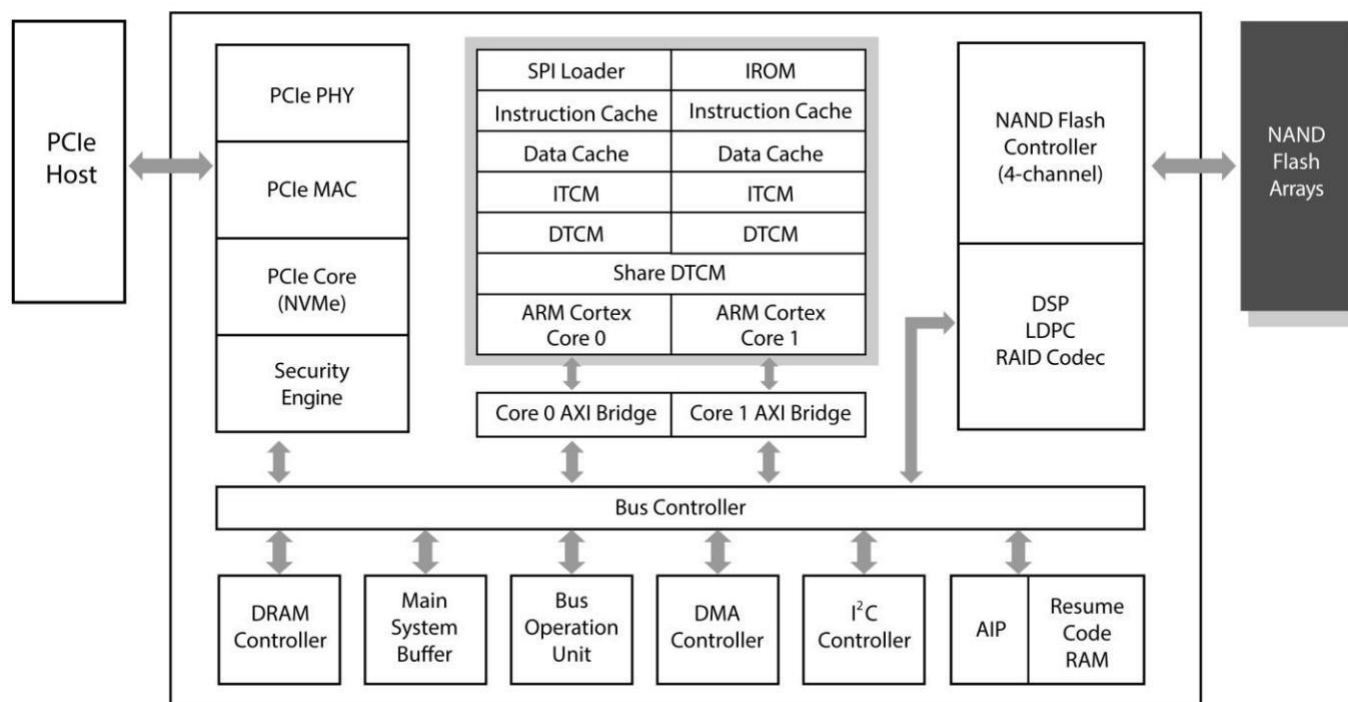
PCIe Host

PCIe PHY

PCIe MAC

PCIe Core (NVMe)

Security Engine

| SPI Loader | IROM |
|---|---|
| Instruction Cache | Instruction Cache |
| Data Cache | Data Cache |
| ITCM | ITCM |
| DTCM | DTCM |
| Share DTCM | |
| ARM Cortex Core 0 | ARM Cortex Core 1 |

Core 0 AXI Bridge

Core 1 AXI Bridge

NAND Flash Controller (4-channel)

DSP LDPC RAID Codec

NAND Flash Arrays

Bus Controller

DRAM Controller

Main System Buffer

Bus Operation Unit

DMA Controller

$I^2C$ Controller

AIP

Resume Code RAM